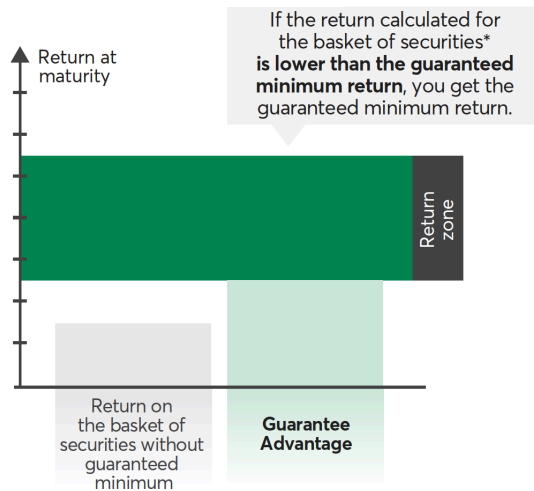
If the return calculated for the basket of securities* **is lower than the guaranteed minimum return**, you get the guaranteed minimum return.

Return at maturity

Return zone

Return on the basket of securities without guaranteed minimum

**Guarantee Advantage**